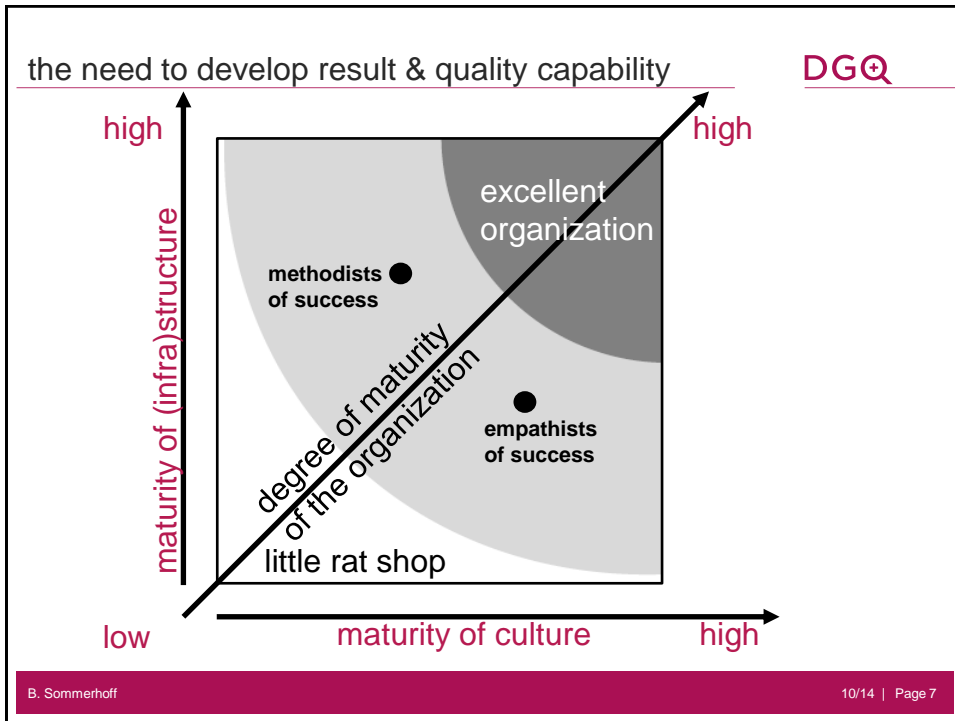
the need to develop result & quality capability

DGQ

high

maturity of (infra)structure

high

excellent organization

methodists of success

degree of maturity of the organization

empathists of success

little rat shop

low

maturity of culture

high

B. Sommerhoff

10/14 | Page 7